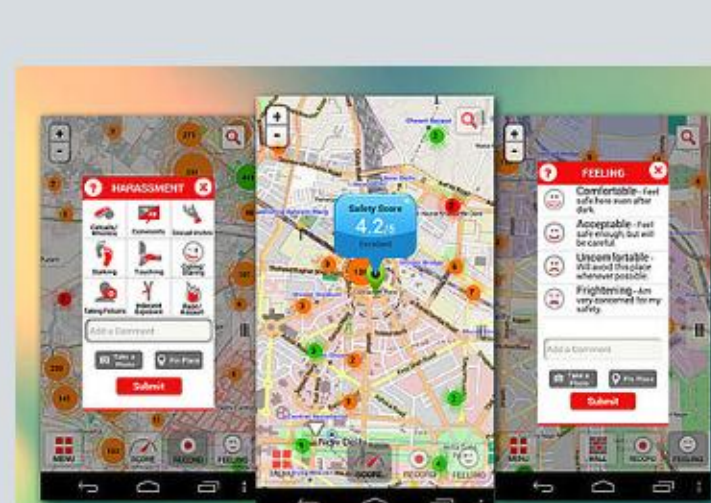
HARASSMENT

Catcalls/Whistles
Comments
Sexual Invites
Stalking
Touching
Ogling/Stares
Taking Pictures
Indecent Exposure
Rape/Assault

Add a Comment
Take a Photo
Pin Place
Submit

MENU
SCORE
RECORD
FEELING

Safety Score
4.2/5
Excellent

New Delhi

MENU
SCORE
RECORD
FEELING

FEELING

Comfortable–Feel safe here even after dark.
Acceptable–Feel safe enough, but will be careful.
Uncomfortable–Will avoid this place whenever possible.
Frightening–Am very concerned for my safety.

Add a Comment
Take a Photo
Pin Place
Submit

MENU
RECORD
FEELING